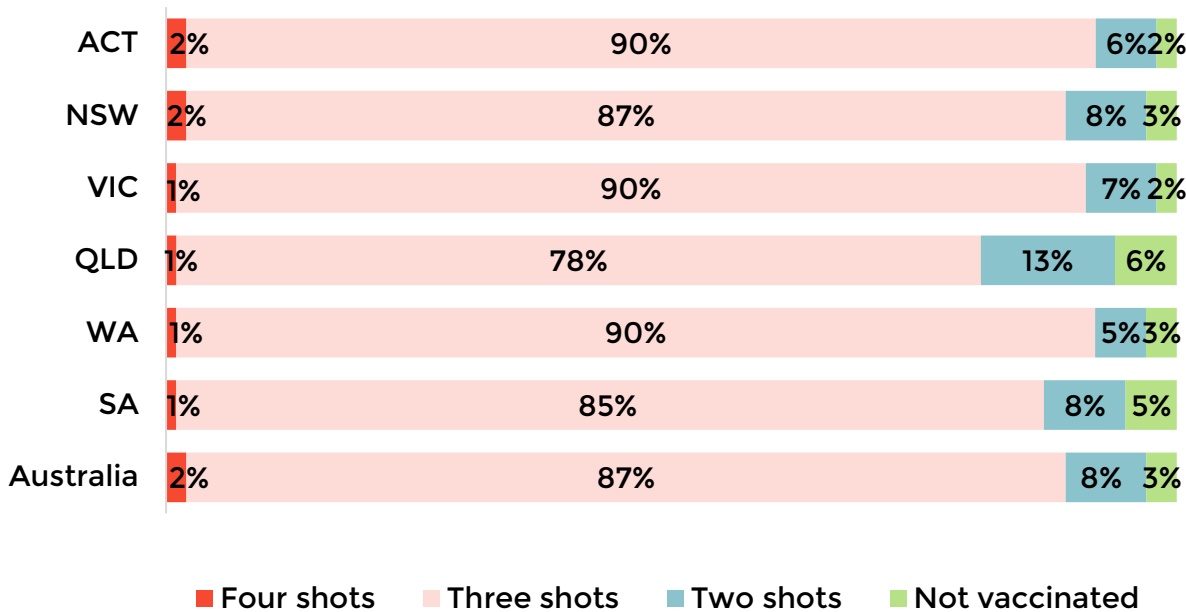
| | Four shots | Three shots | Two shots | Not vaccinated |
|---|---|---|---|---|
| ACT | 2% | 90% | 6% | 2% |
| NSW | 2% | 87% | 8% | 3% |
| VIC | 1% | 90% | 7% | 2% |
| QLD | 1% | 78% | 13% | 6% |
| WA | 1% | 90% | 5% | 3% |
| SA | 1% | 85% | 8% | 5% |
| Australia | 2% | 87% | 8% | 3% |

Four shots Three shots Two shots Not vaccinated